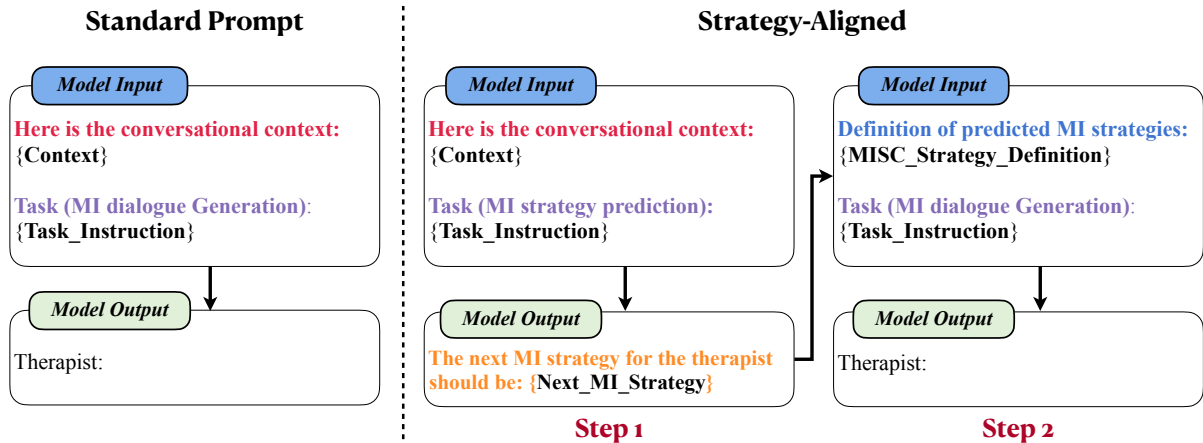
Standard Prompt

Model Input

Here is the conversational context:
{Context}

Task (MI dialogue Generation):
{Task_Instruction}

Model Output

Therapist:

Strategy-Aligned

Model Input

Here is the conversational context:
{Context}

Task (MI strategy prediction):
{Task_Instruction}

Model Output

The next MI strategy for the therapist should be: {Next_MI_Strategy}

Step 1

Model Input

Definition of predicted MI strategies:
{MISC_Strategy_Definition}

Task (MI dialogue Generation):
{Task_Instruction}

Model Output

Therapist:

Step 2